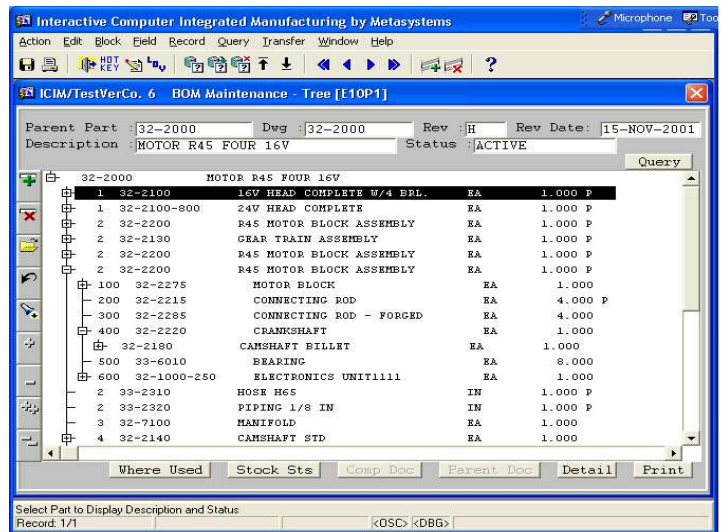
Interactive Computer Integrated Manufacturing by Metasystems

Microphone Too

Action Edit Block Field Record Query Transfer Window Help

HOT KEY

ICIM/TestVerCo. 6 BOM Maintenance - Tree [E10P1]

Parent Part : 32-2000 Dwg : 32-2000 Rev : H Rev Date: 15-NOV-2001
Description : MOTOR R45 FOUR 16V Status : ACTIVE

Query

| | | | | |
|---|---|---|---|---|
| 32-2000 | MOTOR R45 FOUR 16V | | | |
| 1 32-2100 | 16V HEAD COMPLETE W/4 BRL. | EA | 1.000 | P |
| 1 32-2100-800 | 24V HEAD COMPLETE | EA | 1.000 | P |
| 2 32-2200 | R45 MOTOR BLOCK ASSEMBLY | EA | 1.000 | P |
| 2 32-2130 | GEAR TRAIN ASSEMBLY | EA | 1.000 | P |
| 2 32-2200 | R45 MOTOR BLOCK ASSEMBLY | EA | 1.000 | P |
| 2 32-2200 | R45 MOTOR BLOCK ASSEMBLY | EA | 1.000 | P |
| 100 32-2275 | MOTOR BLOCK | EA | 1.000 | |
| 200 32-2215 | CONNECTING ROD | EA | 4.000 | P |
| 300 32-2285 | CONNECTING ROD - FORGED | EA | 4.000 | |
| 400 32-2220 | CRANKSHAFT | EA | 1.000 | |
| 32-2180 | CAMSHAFT BILLET | EA | 1.000 | |
| 500 33-6010 | BEARING | EA | 8.000 | |
| 600 32-1000-250 | ELECTRONICS UNIT1111 | EA | 1.000 | |
| 2 33-2310 | HOSE H65 | IN | 1.000 | P |
| 2 33-2320 | PIPING 1/8 IN | IN | 1.000 | P |
| 3 32-7100 | MANIFOLD | EA | 1.000 | P |
| 4 32-2140 | CAMSHAFT STD | EA | 1.000 | |

Where Used | Stock Sts | Comp Doc | Parent Doc | Detail | Print

Select Part to Display Description and Status
Record: 1/1 <OSC> <DBG>